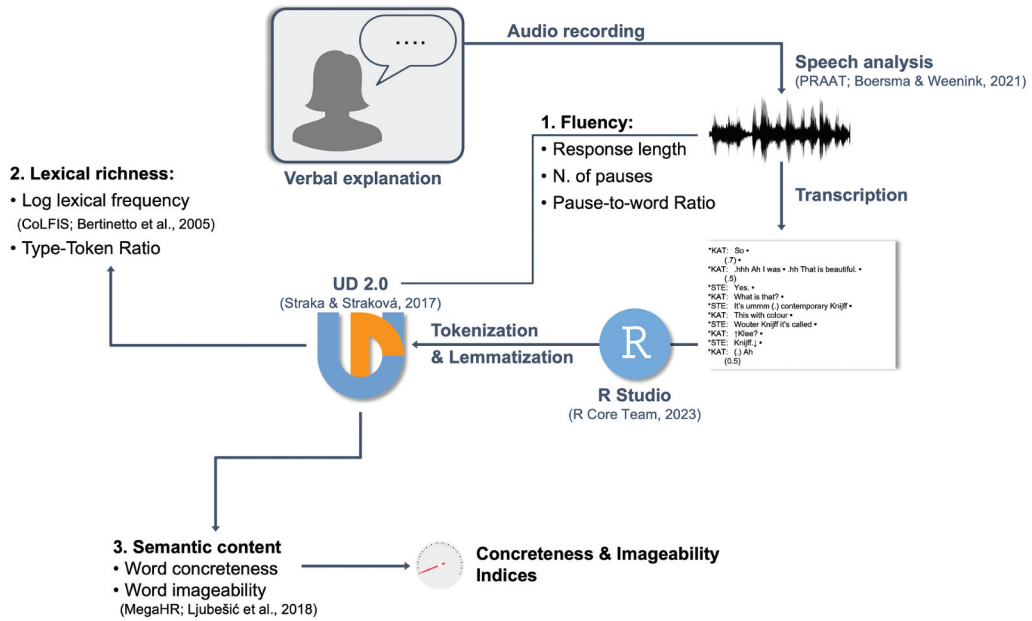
....

Audio recording

Speech analysis
(PRAAT; Boersma & Weenink, 2021)

Verbal explanation

1. Fluency:
• Response length
• N. of pauses
• Pause-to-word Ratio

2. Lexical richness:
• Log lexical frequency
(CoLFIS; Bertinetto et al., 2005)
• Type-Token Ratio

Transcription

*KAT: So •
(.7) •
*KAT: .hhh Ah I was • .hh That is beautiful. •
(.5)
*STE: Yes. •
*KAT: What is that? •
*STE: It's ummm (.) contemporary Knijff •
*KAT: This with colour •
*STE: Wouter Knijff it's called •
*KAT: ↑Klee? •
*STE: Knijff.↓ •
*KAT: (.) Ah
(0.5)

UD 2.0
(Straka & Straková, 2017)

Tokenization
& Lemmatization

R

R Studio
(R Core Team, 2023)

3. Semantic content
• Word concreteness
• Word imageability
(MegaHR; Ljubešić et al., 2018)

Concreteness & Imageability Indices